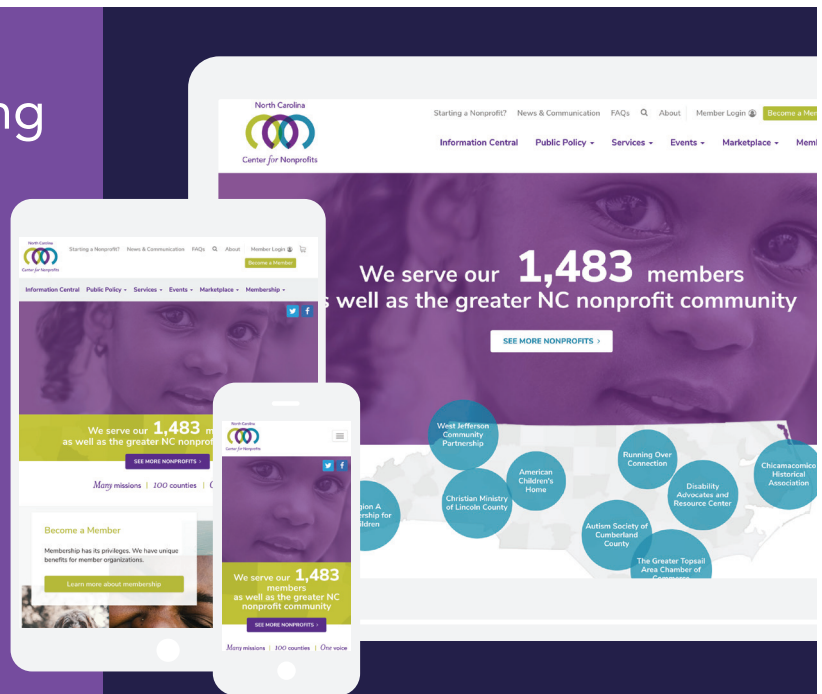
ng

North Carolina
Center for Nonprofits

Starting a Nonprofit? News & Communication FAQs About Member Login Become a Mem

Information Central Public Policy Services Events Marketplace Memb

We serve our 1,483 members
s well as the greater NC nonprofit community

SEE MORE NONPROFITS ›

West Jefferson Community Partnership
American Children's Home
Running Over Connection
Chicamacomico Historical Association
gion A. ership for ildren
Christian Ministry of Lincoln County
Disability Advocates and Resource Center
Autism Society of Cumberland County
The Greater Topsail Area Chamber of Commerce

North Carolina
Center for Nonprofits

Starting a Nonprofit? News & Communication FAQs About Member Login
Become a Member

Information Central Public Policy Services Events Marketplace Membership

We serve our 1,483 m
as well as the greater NC nonpro

SEE MORE NONPROFITS ›

Many missions | 100 counties | O

Become a Member

Membership has its privileges. We have unique benefits for member organizations.

Learn more about membership

North Carolina
Center for Nonprofits

We serve our 1,483 members
as well as the greater NC nonprofit community

SEE MORE NONPROFITS ›

Many missions | 100 counties | One voice